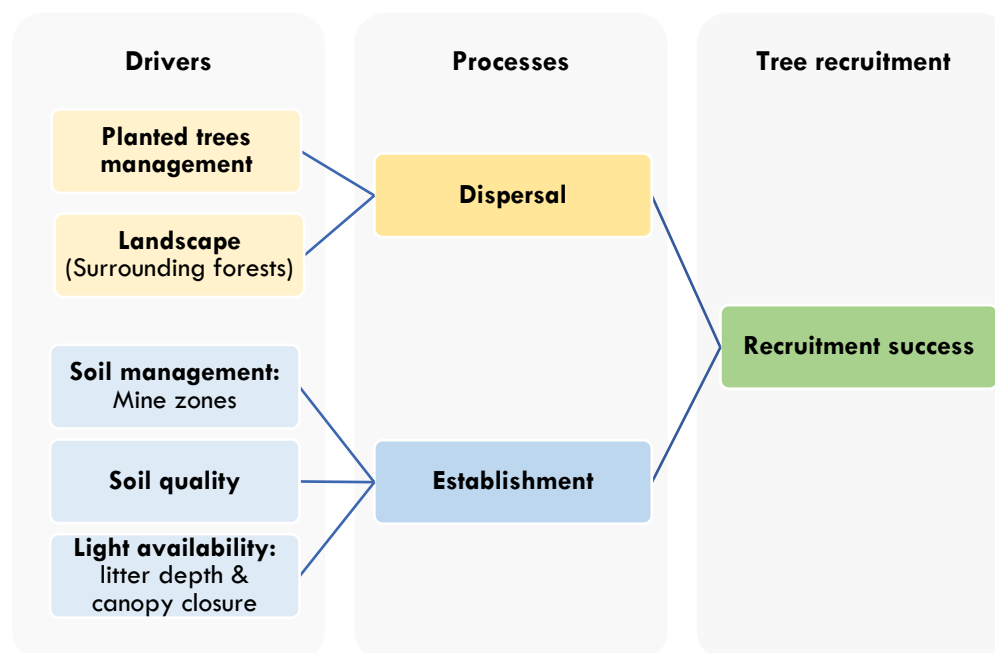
Drivers

Planted trees management

Landscape (Surrounding forests)

Soil management: Mine zones

Soil quality

Light availability: litter depth & canopy closure

Processes

Dispersal

Establishment

Tree recruitment

Recruitment success